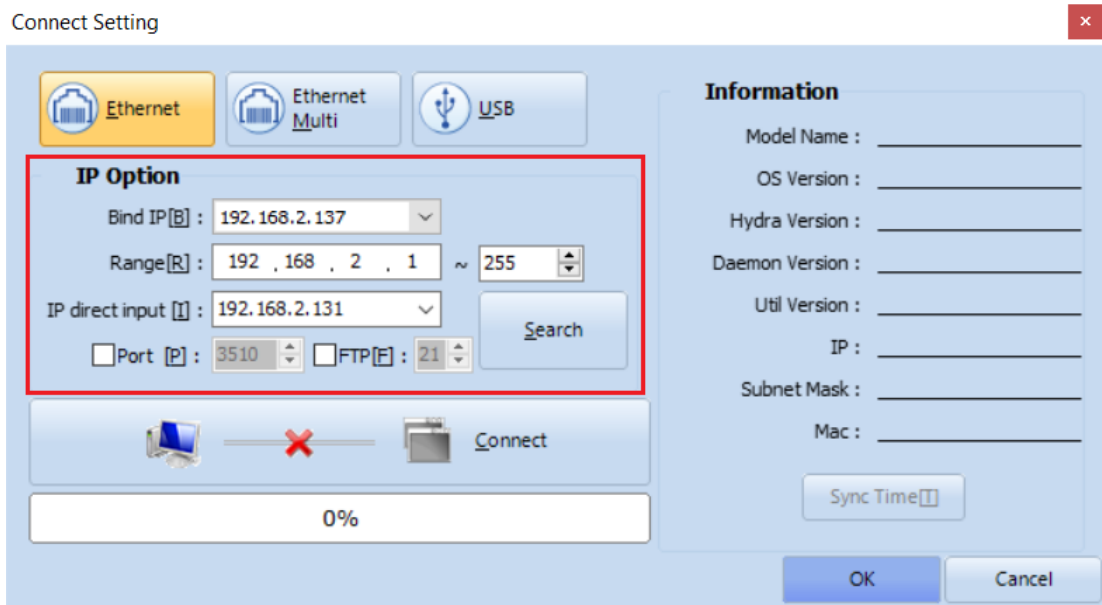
Connect Setting

×

Ethernet

Ethernet Multi

USB

IP Option

Bind IP[B] : 192.168.2.137

Range[R] : 192 . 168 . 2 . 1 ~ 255

IP direct input [I] : 192.168.2.131

Search

Port [P] : 3510

FTP[F] : 21

Connect

0%

Information

Model Name :

OS Version :

Hydra Version :

Daemon Version :

Util Version :

IP :

Subnet Mask :

Mac :

Sync Time[T]

OK

Cancel